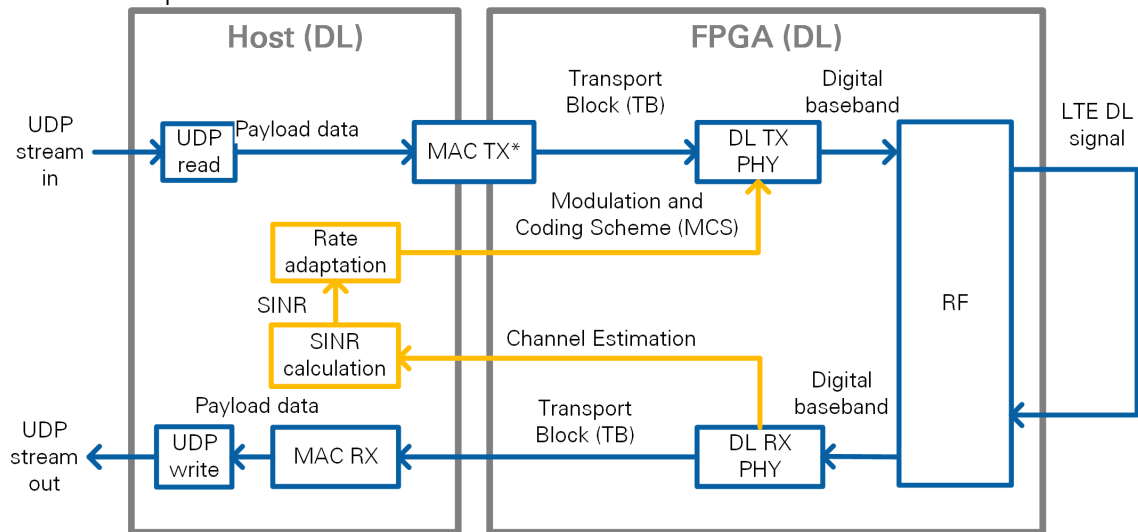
Host (DL)

FPGA (DL)

UDP stream in

UDP read

Payload data

MAC TX*

Transport Block (TB)

DL TX PHY

Digital baseband

RF

LTE DL signal

Modulation and Coding Scheme (MCS)

Rate adaptation

SINR

SINR calculation

Channel Estimation

Digital baseband

Payload data

Transport Block (TB)

UDP stream out

UDP write

MAC RX

DL RX PHY